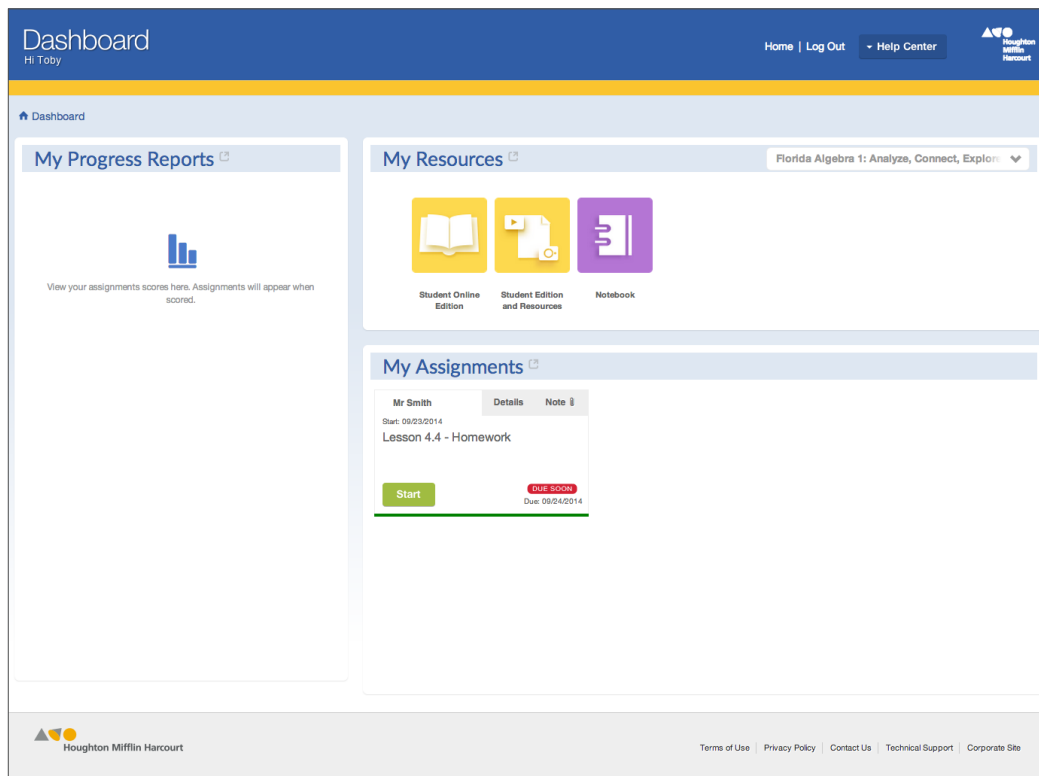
Dashboard
Hi Toby

Home | Log Out Help Center

Houghton Mifflin Harcourt

Dashboard

My Progress Reports

View your assignments scores here. Assignments will appear when scored.

My Resources

Florida Algebra 1: Analyze, Connect, Explor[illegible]

Student Online Edition

Student Edition and Resources

Notebook

My Assignments

Mr Smith

Details

Note

Start: 09/23/2014

Lesson 4.4 - Homework

Start

DUE SOON

Due: 09/24/2014

Houghton Mifflin Harcourt

Terms of Use | Privacy Policy | Contact Us | Technical Support | Corporate Site